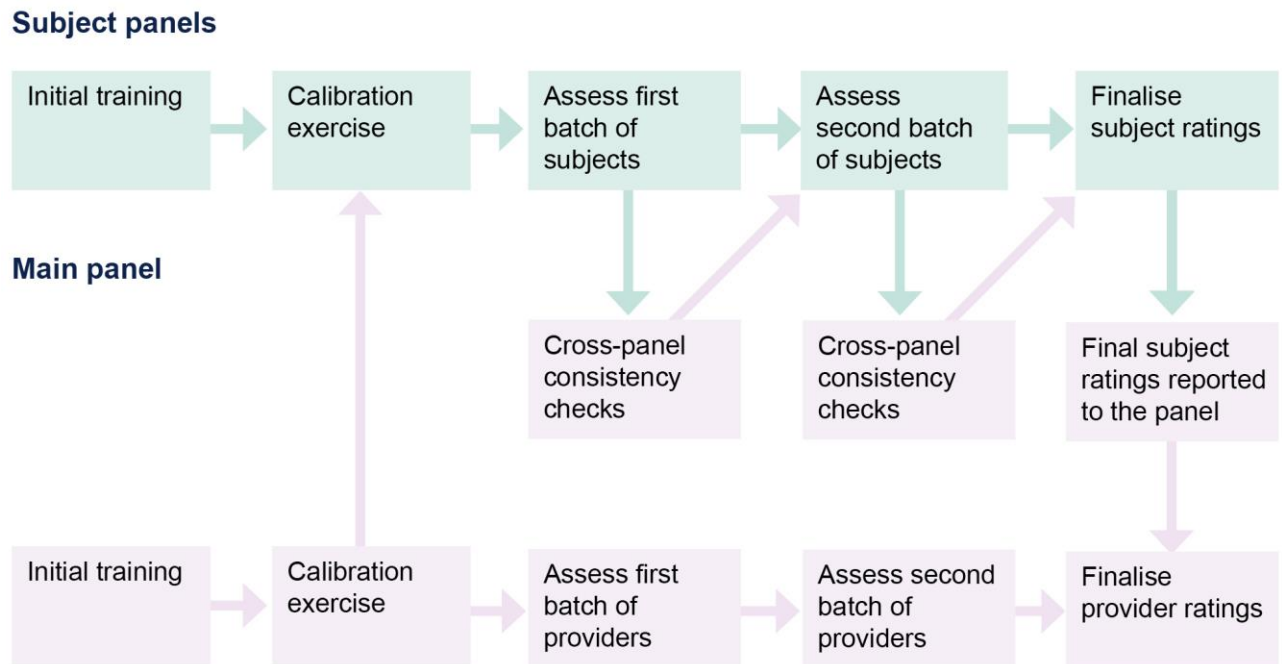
Subject panels

Initial training

Calibration exercise

Assess first batch of subjects

Assess second batch of subjects

Finalise subject ratings

Main panel

Cross-panel consistency checks

Cross-panel consistency checks

Final subject ratings reported to the panel

Initial training

Calibration exercise

Assess first batch of providers

Assess second batch of providers

Finalise provider ratings